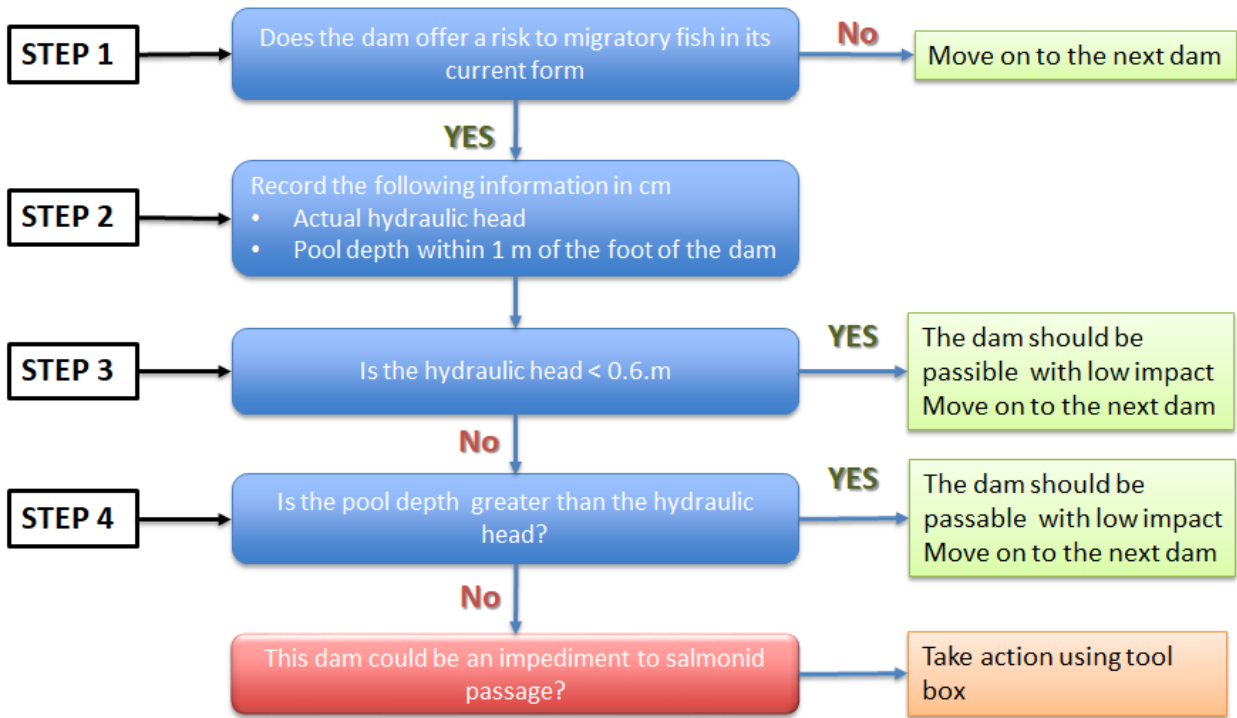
STEP 1

Does the dam offer a risk to migratory fish in its current form

No

Move on to the next dam

YES

STEP 2

Record the following information in cm
• Actual hydraulic head
• Pool depth within 1 m of the foot of the dam

STEP 3

Is the hydraulic head < 0.6.m

YES

The dam should be passible with low impact Move on to the next dam

No

STEP 4

Is the pool depth greater than the hydraulic head?

YES

The dam should be passable with low impact Move on to the next dam

No

This dam could be an impediment to salmonid passage?

Take action using tool box